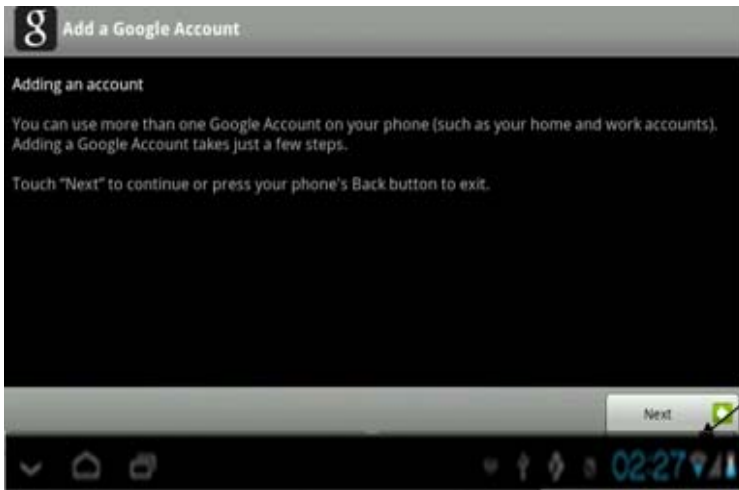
g Add a Google Account

Adding an account

You can use more than one Google Account on your phone (such as your home and work accounts). Adding a Google Account takes just a few steps.

Touch "Next" to continue or press your phone's Back button to exit.

Next

02:27